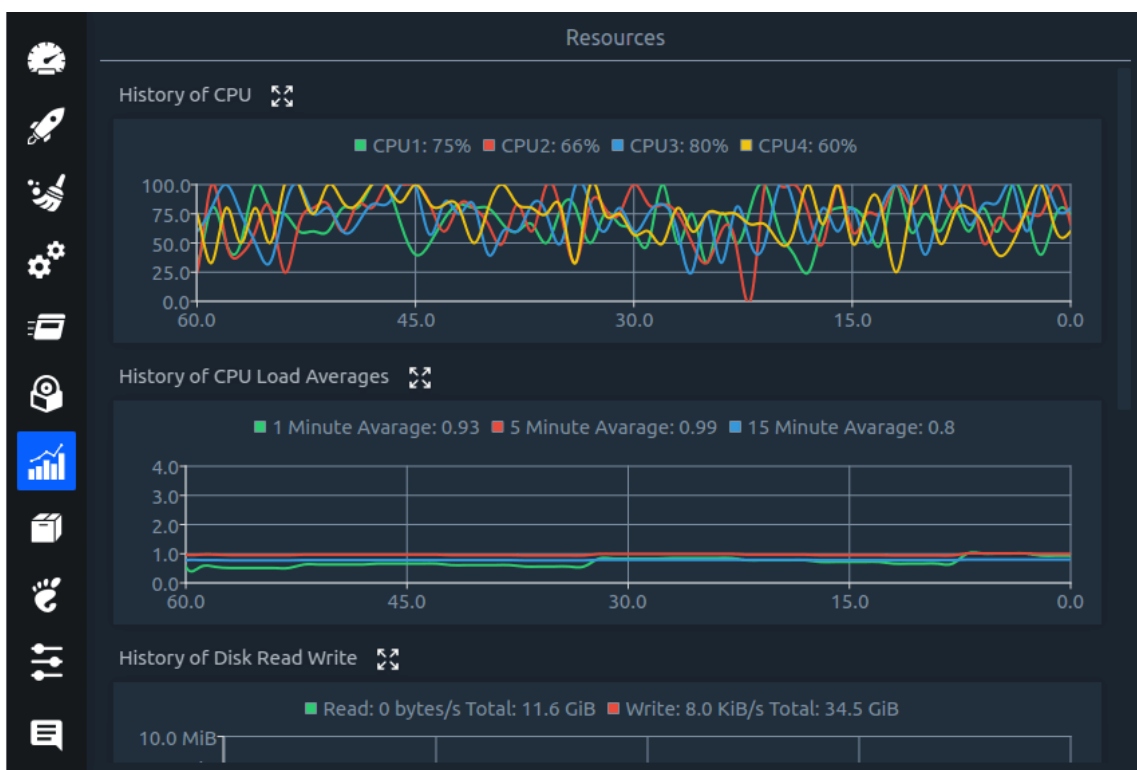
Resources

History of CPU

CPU1: 75% CPU2: 66% CPU3: 80% CPU4: 60%

100.0
75.0
50.0
25.0
0.0
60.0 45.0 30.0 15.0 0.0

History of CPU Load Averages

1 Minute Avarage: 0.93 5 Minute Avarage: 0.99 15 Minute Avarage: 0.8

4.0
3.0
2.0
1.0
0.0
60.0 45.0 30.0 15.0 0.0

History of Disk Read Write

Read: 0 bytes/s Total: 11.6 GiB Write: 8.0 KiB/s Total: 34.5 GiB

10.0 MiB